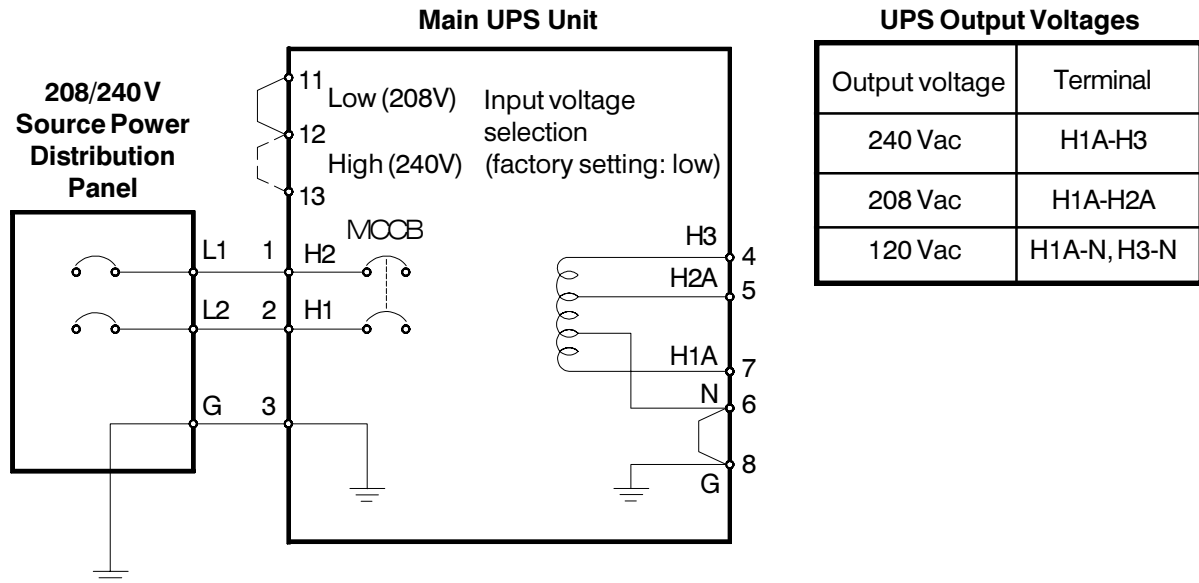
Main UPS Unit

208/240 V Source Power Distribution Panel

11 Low (208V)
12
High (240V)
13

Input voltage selection (factory setting: low)

MCCB

L1 1 H2
L2 2 H1
G 3

H3 4
H2A 5
H1A 7
N 6
8 G

UPS Output Voltages

| Output voltage | Terminal |
|---|---|
| 240 Vac | H1A-H3 |
| 208 Vac | H1A-H2A |
| 120 Vac | H1A-N, H3-N |